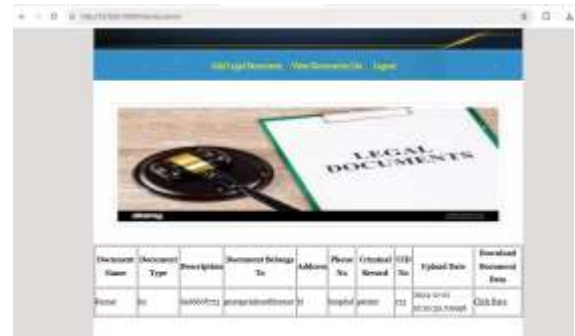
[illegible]

Add Legal Document View Documents List Logout

LEGAL DOCUMENTS

| Document Name | Document Type | Description | Document Belongs To | Address | Phone No | Criminal Record | UID No | Upload Date | Download Document Data |
|---|---|---|---|---|---|---|---|---|---|
| Pune | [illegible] | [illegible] | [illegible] | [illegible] | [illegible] | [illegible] | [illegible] | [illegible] | Click Here |